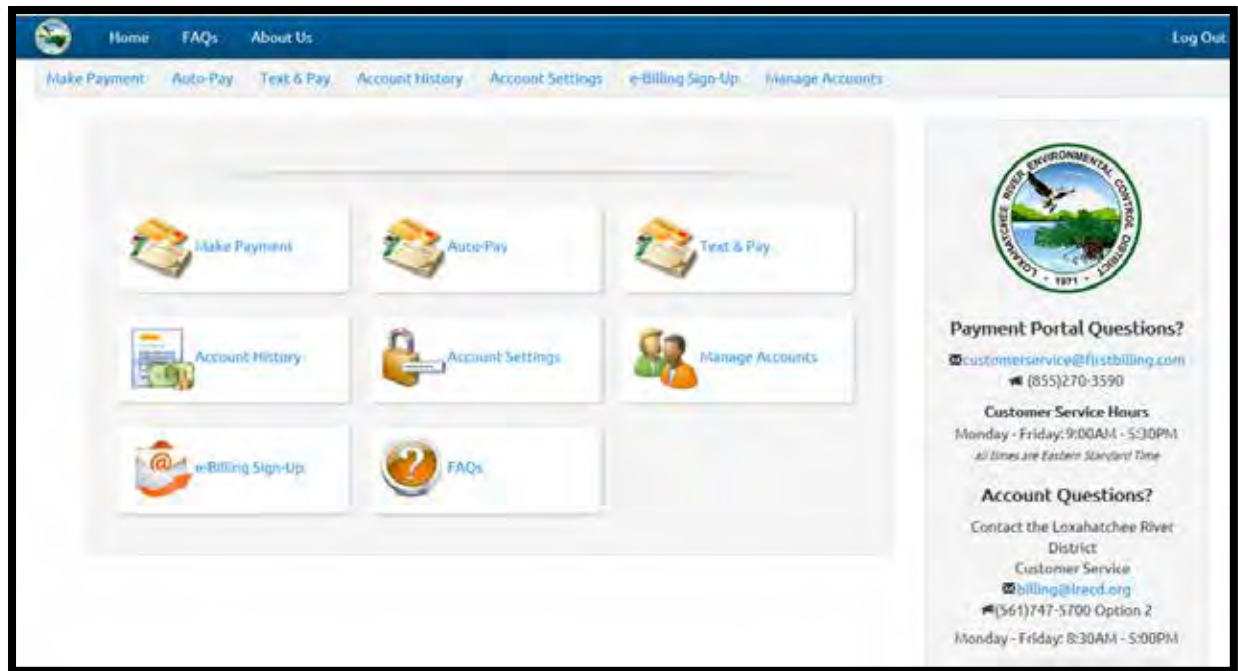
Home FAQs About Us Log Out

Make Payment Auto-Pay Text & Pay Account History Account Settings e-Billing Sign-Up Manage Accounts

Make Payment

Auto-Pay

Text & Pay

Account History

Account Settings

Manage Accounts

e-Billing Sign-Up

FAQs

LOXAHATCHEE RIVER ENVIRONMENTAL CONTROL DISTRICT 1971

Payment Portal Questions?

customerservice@firstbilling.com

(855)270-3590

Customer Service Hours

Monday - Friday: 9:00AM - 5:30PM

all times are Eastern Standard Time

Account Questions?

Contact the Loxahatchee River District Customer Service

billing@lrecd.org

(561)747-5700 Option 2

Monday - Friday: 8:30AM - 5:00PM